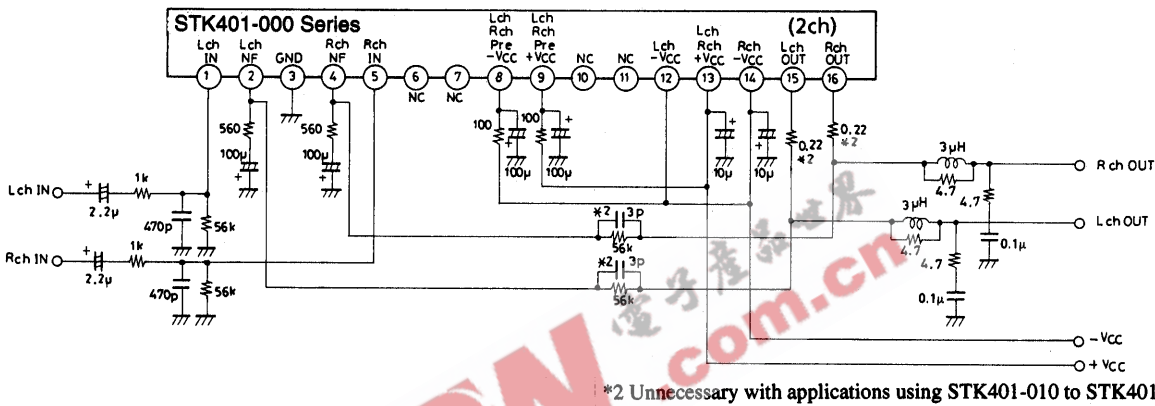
STK401-000 Series

(2ch)

Lch IN 1
Lch NF 2
GND 3
Rch NF 4
Rch IN 5
6 NC
7 NC
Lch Rch Pre −VCC 8
Lch Rch Pre +VCC 9
NC 10
NC 11
Lch −VCC 12
Lch Rch +VCC 13
Rch −VCC 14
Lch OUT 15
Rch OUT 16

560
100μ
560
100μ
100
100μ
100
100μ
10μ
10μ
0.22 *2
0.22 *2

Lch IN
2.2μ
1k
470p
56k
Rch IN
2.2μ
1k
470p
56k

*2 3p
56k
*2 3p
56k

3μH
4.7
4.7
Rch OUT
0.1μ
3μH
4.7
4.7
Lch OUT
0.1μ

−VCC
+VCC

电子产品世界
.com.cn

*2 Unnecessary with applications using STK401-010 to STK401